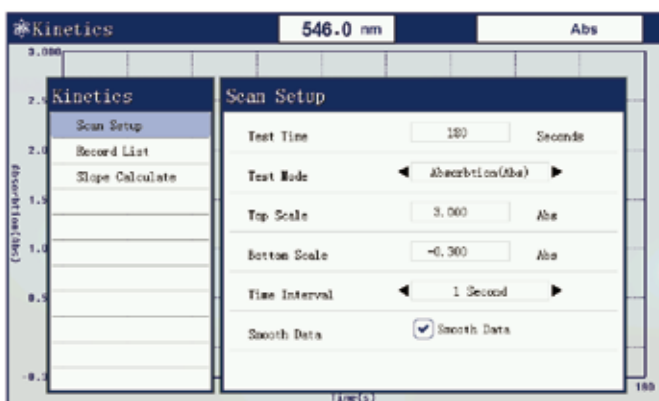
Kinetics

546.0 nm

Abs

3.000

2.5

2.0

1.5

1.0

0.5

-0.3

Absorbtion(Abs)

Kinetics

Scan Setup

Record List

Slope Calculate

Scan Setup

Test Time 180 Seconds

Test Mode ◀ Absorbtion(Abs) ▶

Top Scale 3.000 Abs

Bottom Scale -0.300 Abs

Time Interval ◀ 1 Second ▶

Smooth Data Smooth Data

Time(s)

180